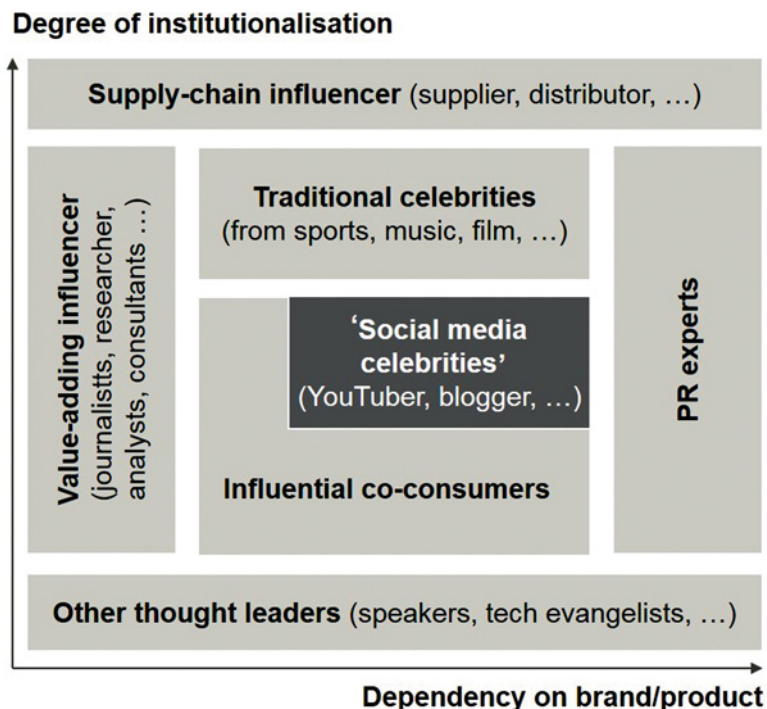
Degree of institutionalisation

Supply-chain influencer (supplier, distributor, …)

Value-adding influencer (journalistts, researcher, analysts, consultants …)

Traditional celebrities (from sports, music, film, …)

'Social media celebrities' (YouTuber, blogger, …)

Influential co-consumers

PR experts

Other thought leaders (speakers, tech evangelists, …)

Dependency on brand/product